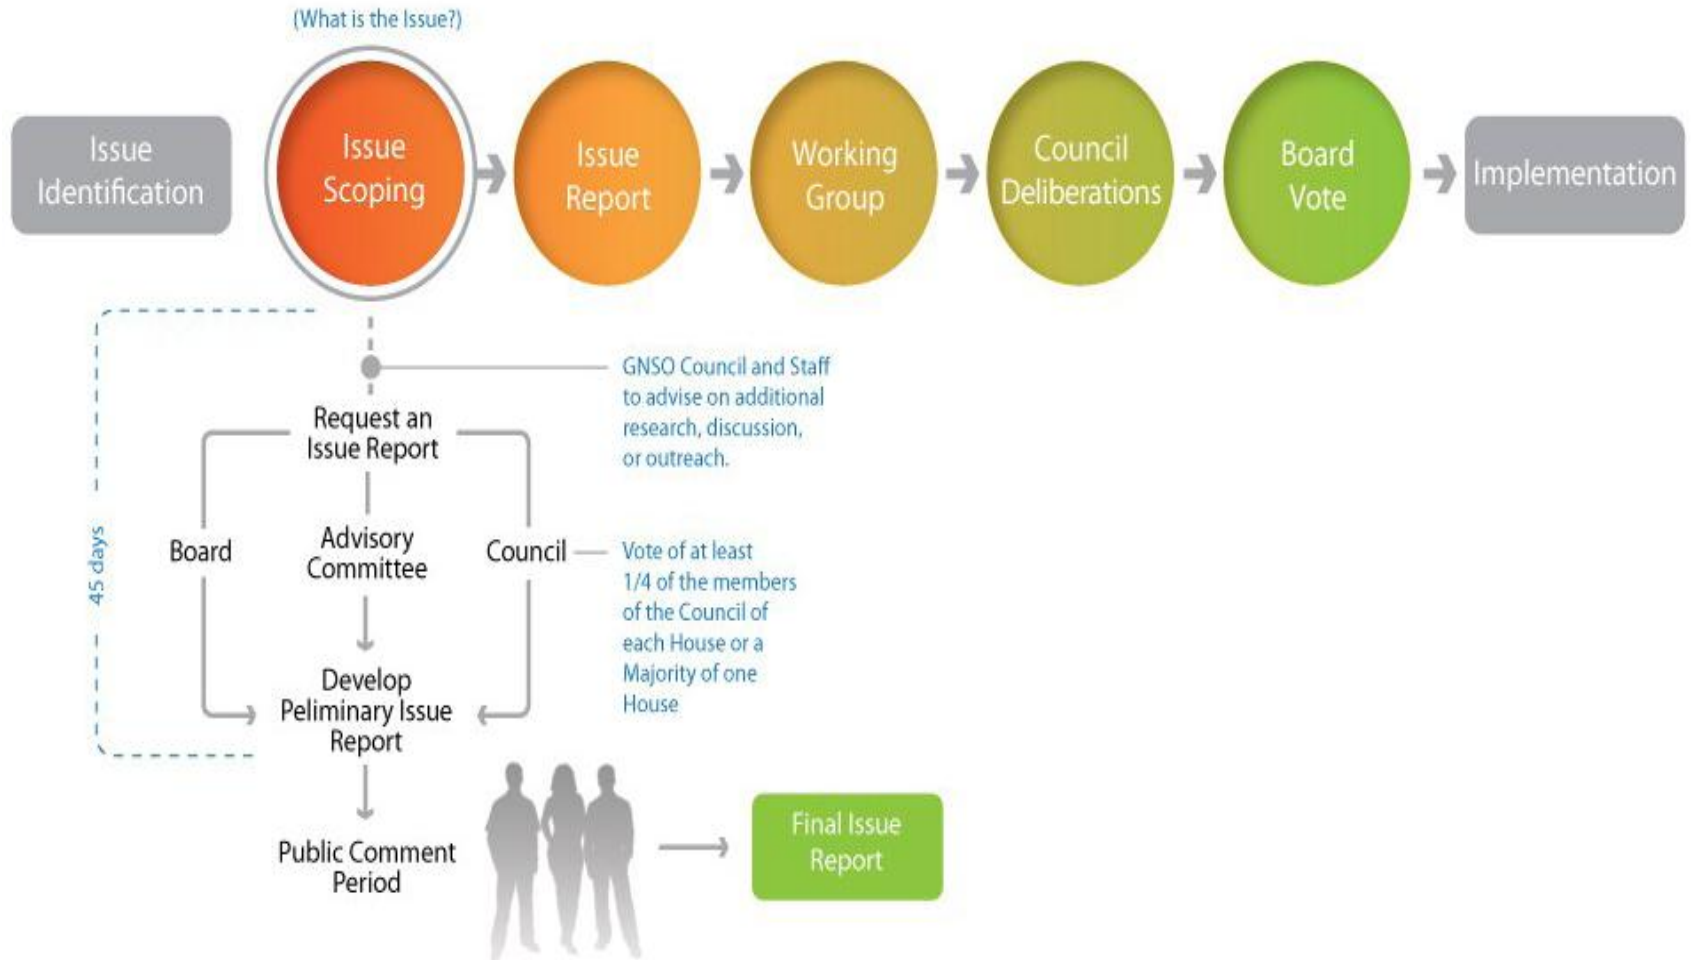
(What is the Issue?)

Issue Identification

Issue Scoping

Issue Report

Working Group

Council Deliberations

Board Vote

Implementation

GNSO Council and Staff to advise on additional research, discussion, or outreach.

Request an Issue Report

45 days

Board

Advisory Committee

Council

Vote of at least 1/4 of the members of the Council of each House or a Majority of one House

Develop Peliminary Issue Report

Public Comment Period

Final Issue Report